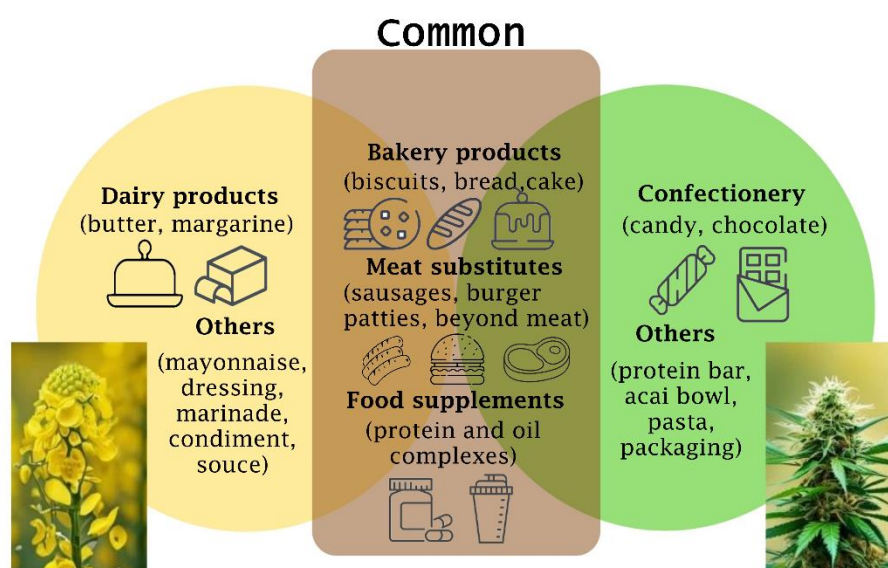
Common

Dairy products
(butter, margarine)

Others
(mayonnaise, dressing, marinade, condiment, souce)

Bakery products
(biscuits, bread,cake)

Meat substitutes
(sausages, burger patties, beyond meat)

Food supplements
(protein and oil complexes)

Confectionery
(candy, chocolate)

Others
(protein bar, acai bowl, pasta, packaging)